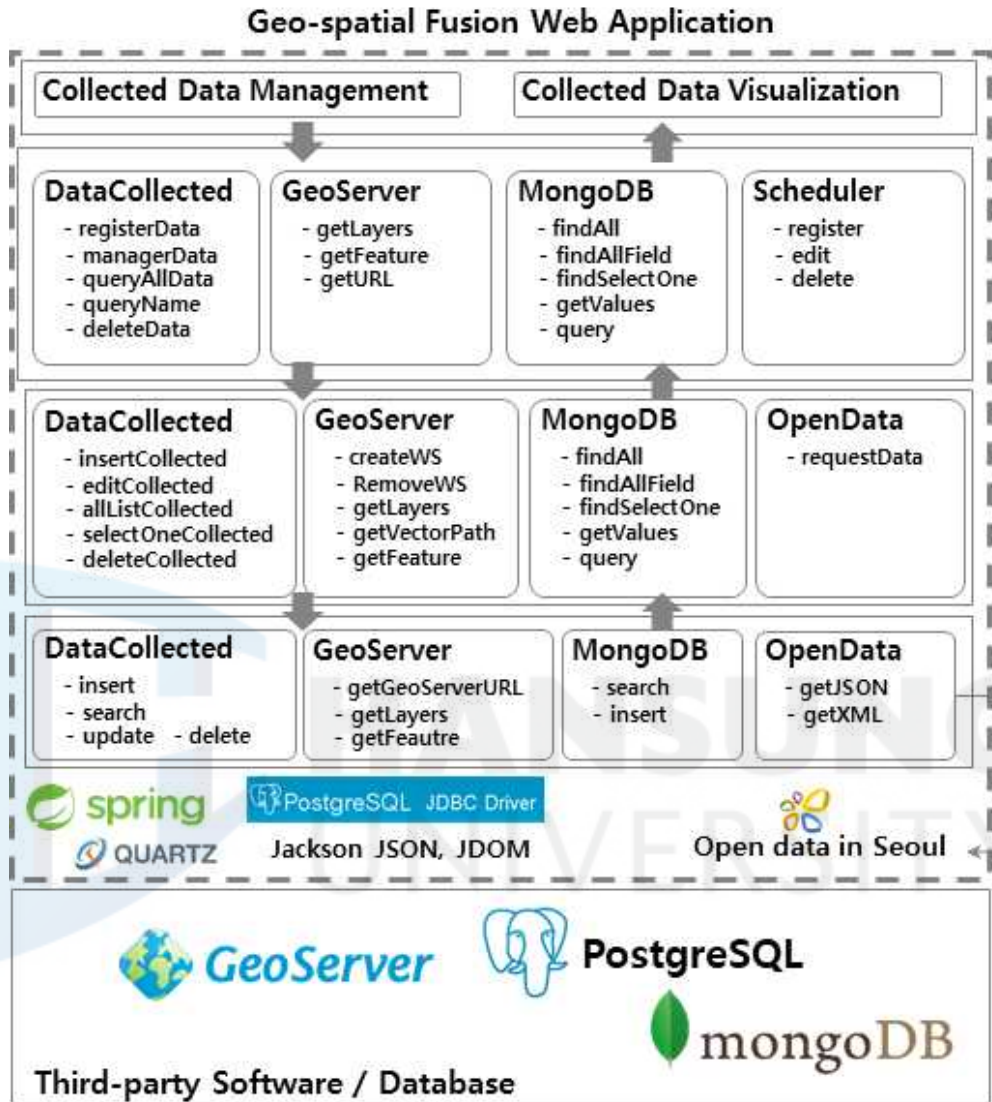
Geo-spatial Fusion Web Application

Collected Data Management

Collected Data Visualization

DataCollected
- registerData
- managerData
- queryAllData
- queryName
- deleteData

GeoServer
- getLayers
- getFeature
- getURL

MongoDB
- findAll
- findAllField
- findSelectOne
- getValues
- query

Scheduler
- register
- edit
- delete

DataCollected
- insertCollected
- editCollected
- allListCollected
- selectOneCollected
- deleteCollected

GeoServer
- createWS
- RemoveWS
- getLayers
- getVectorPath
- getFeature

MongoDB
- findAll
- findAllField
- findSelectOne
- getValues
- query

OpenData
- requestData

DataCollected
- insert
- search
- update - delete

GeoServer
- getGeoServerURL
- getLayers
- getFeautre

MongoDB
- search
- insert

OpenData
- getJSON
- getXML

spring

QUARTZ

PostgreSQL JDBC Driver

Jackson JSON, JDOM

Open data in Seoul

HANSUNG UNIVERSITY

GeoServer

PostgreSQL

mongoDB

Third-party Software / Database